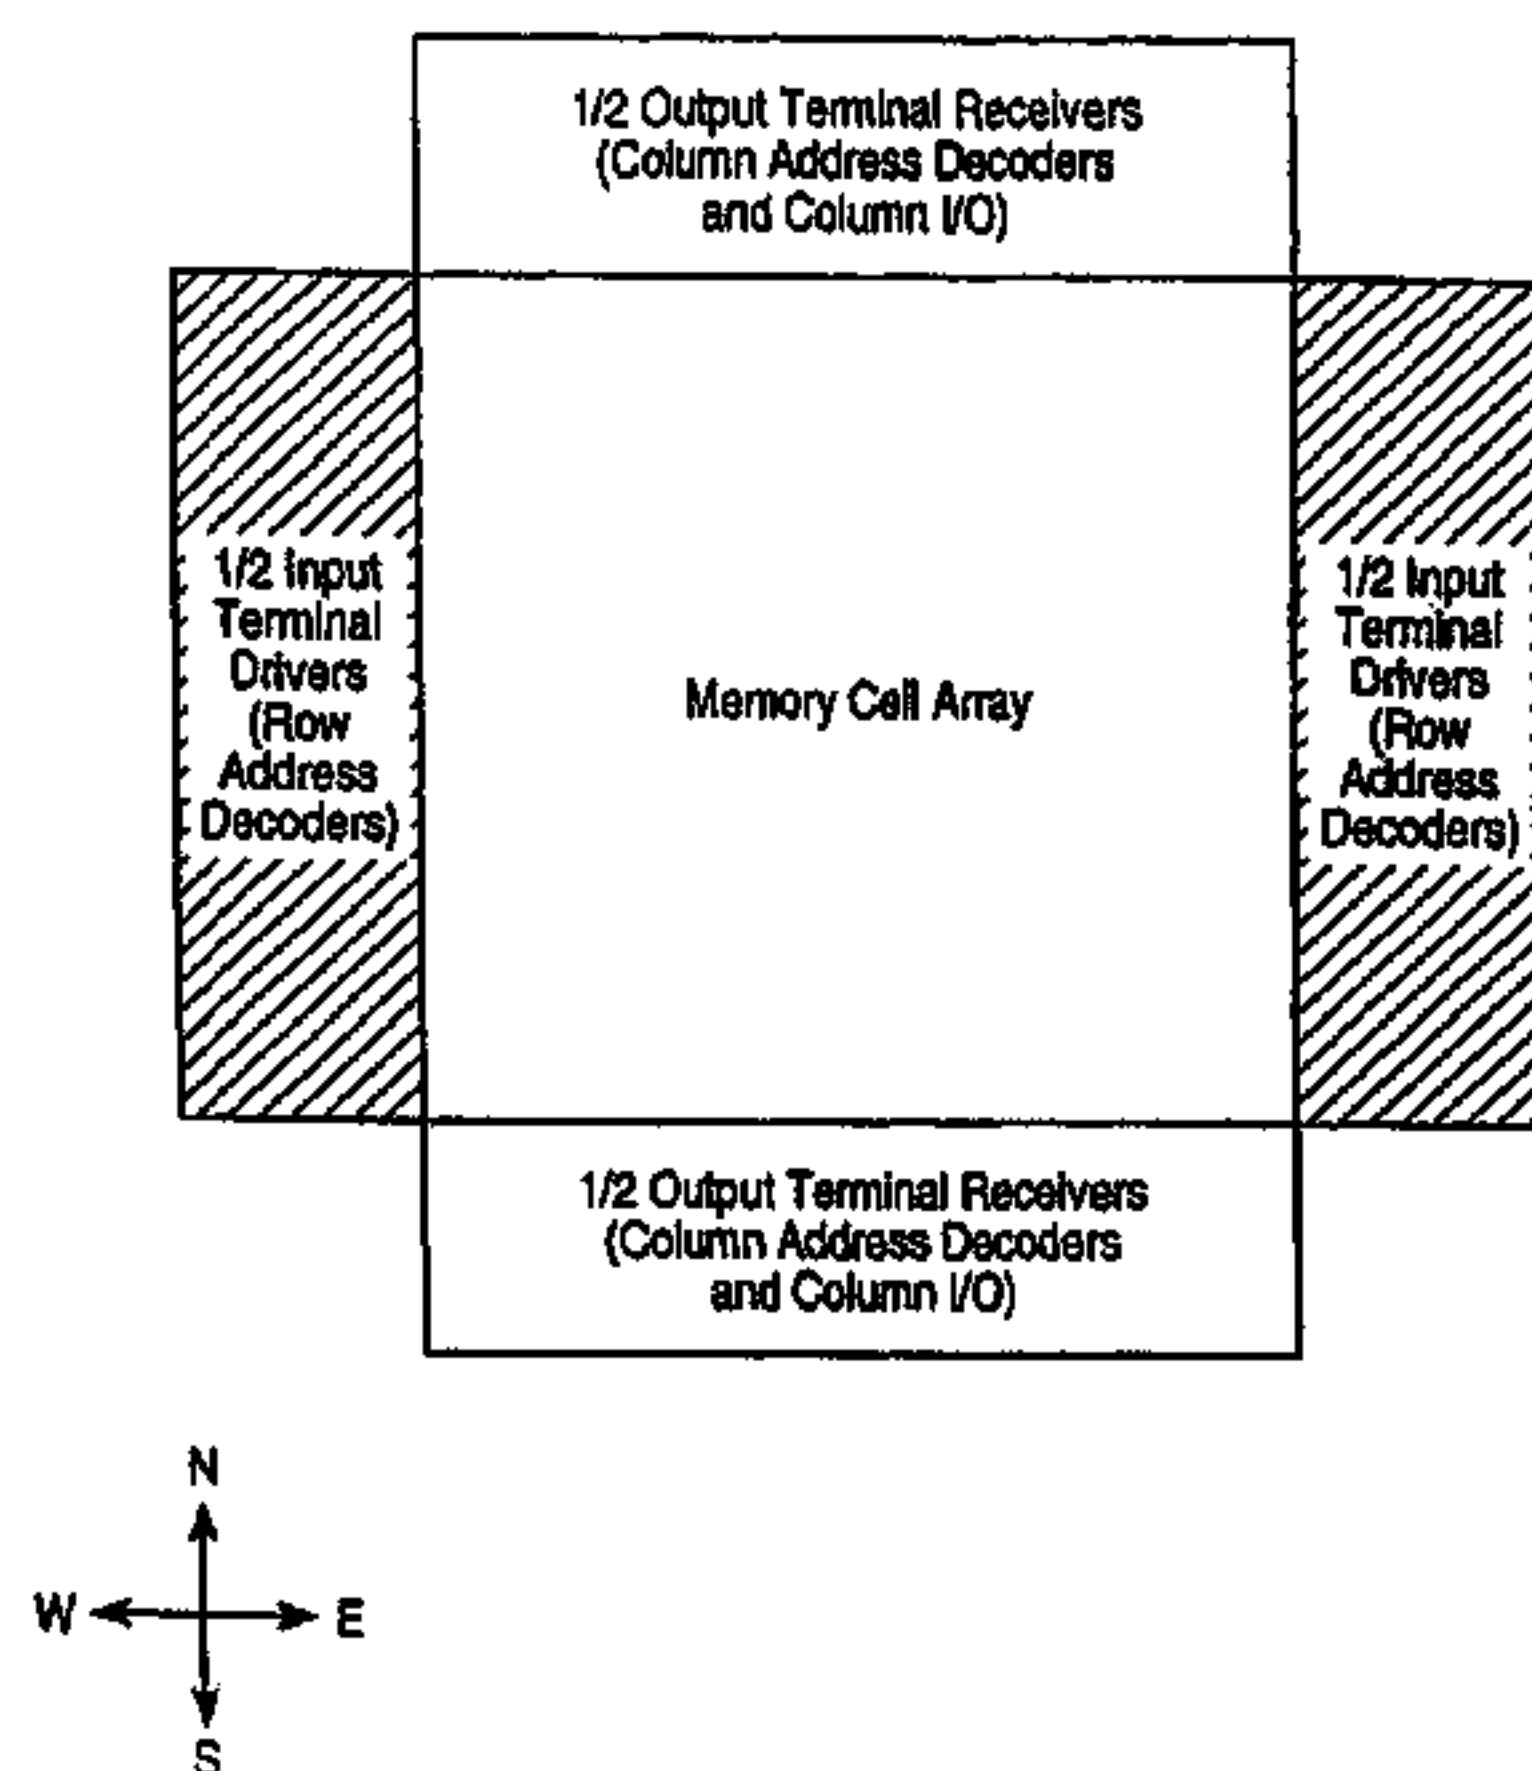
1/2 Output Terminal Receivers (Column Address Decoders and Column I/O)

1/2 Input Terminal Drivers (Row Address Decoders)

Memory Cell Array

1/2 Input Terminal Drivers (Row Address Decoders)

1/2 Output Terminal Receivers (Column Address Decoders and Column I/O)

N

W

E

S